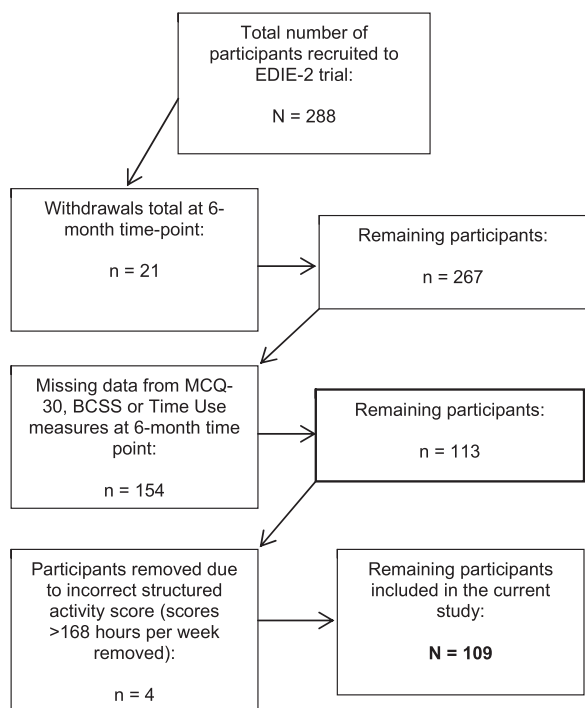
Total number of participants recruited to EDIE-2 trial:

N = 288

Withdrawals total at 6-month time-point:

n = 21

Remaining participants:

n = 267

Missing data from MCQ-30, BCSS or Time Use measures at 6-month time point:

n = 154

Remaining participants:

n = 113

Participants removed due to incorrect structured activity score (scores >168 hours per week removed):

n = 4

Remaining participants included in the current study:

**N = 109**